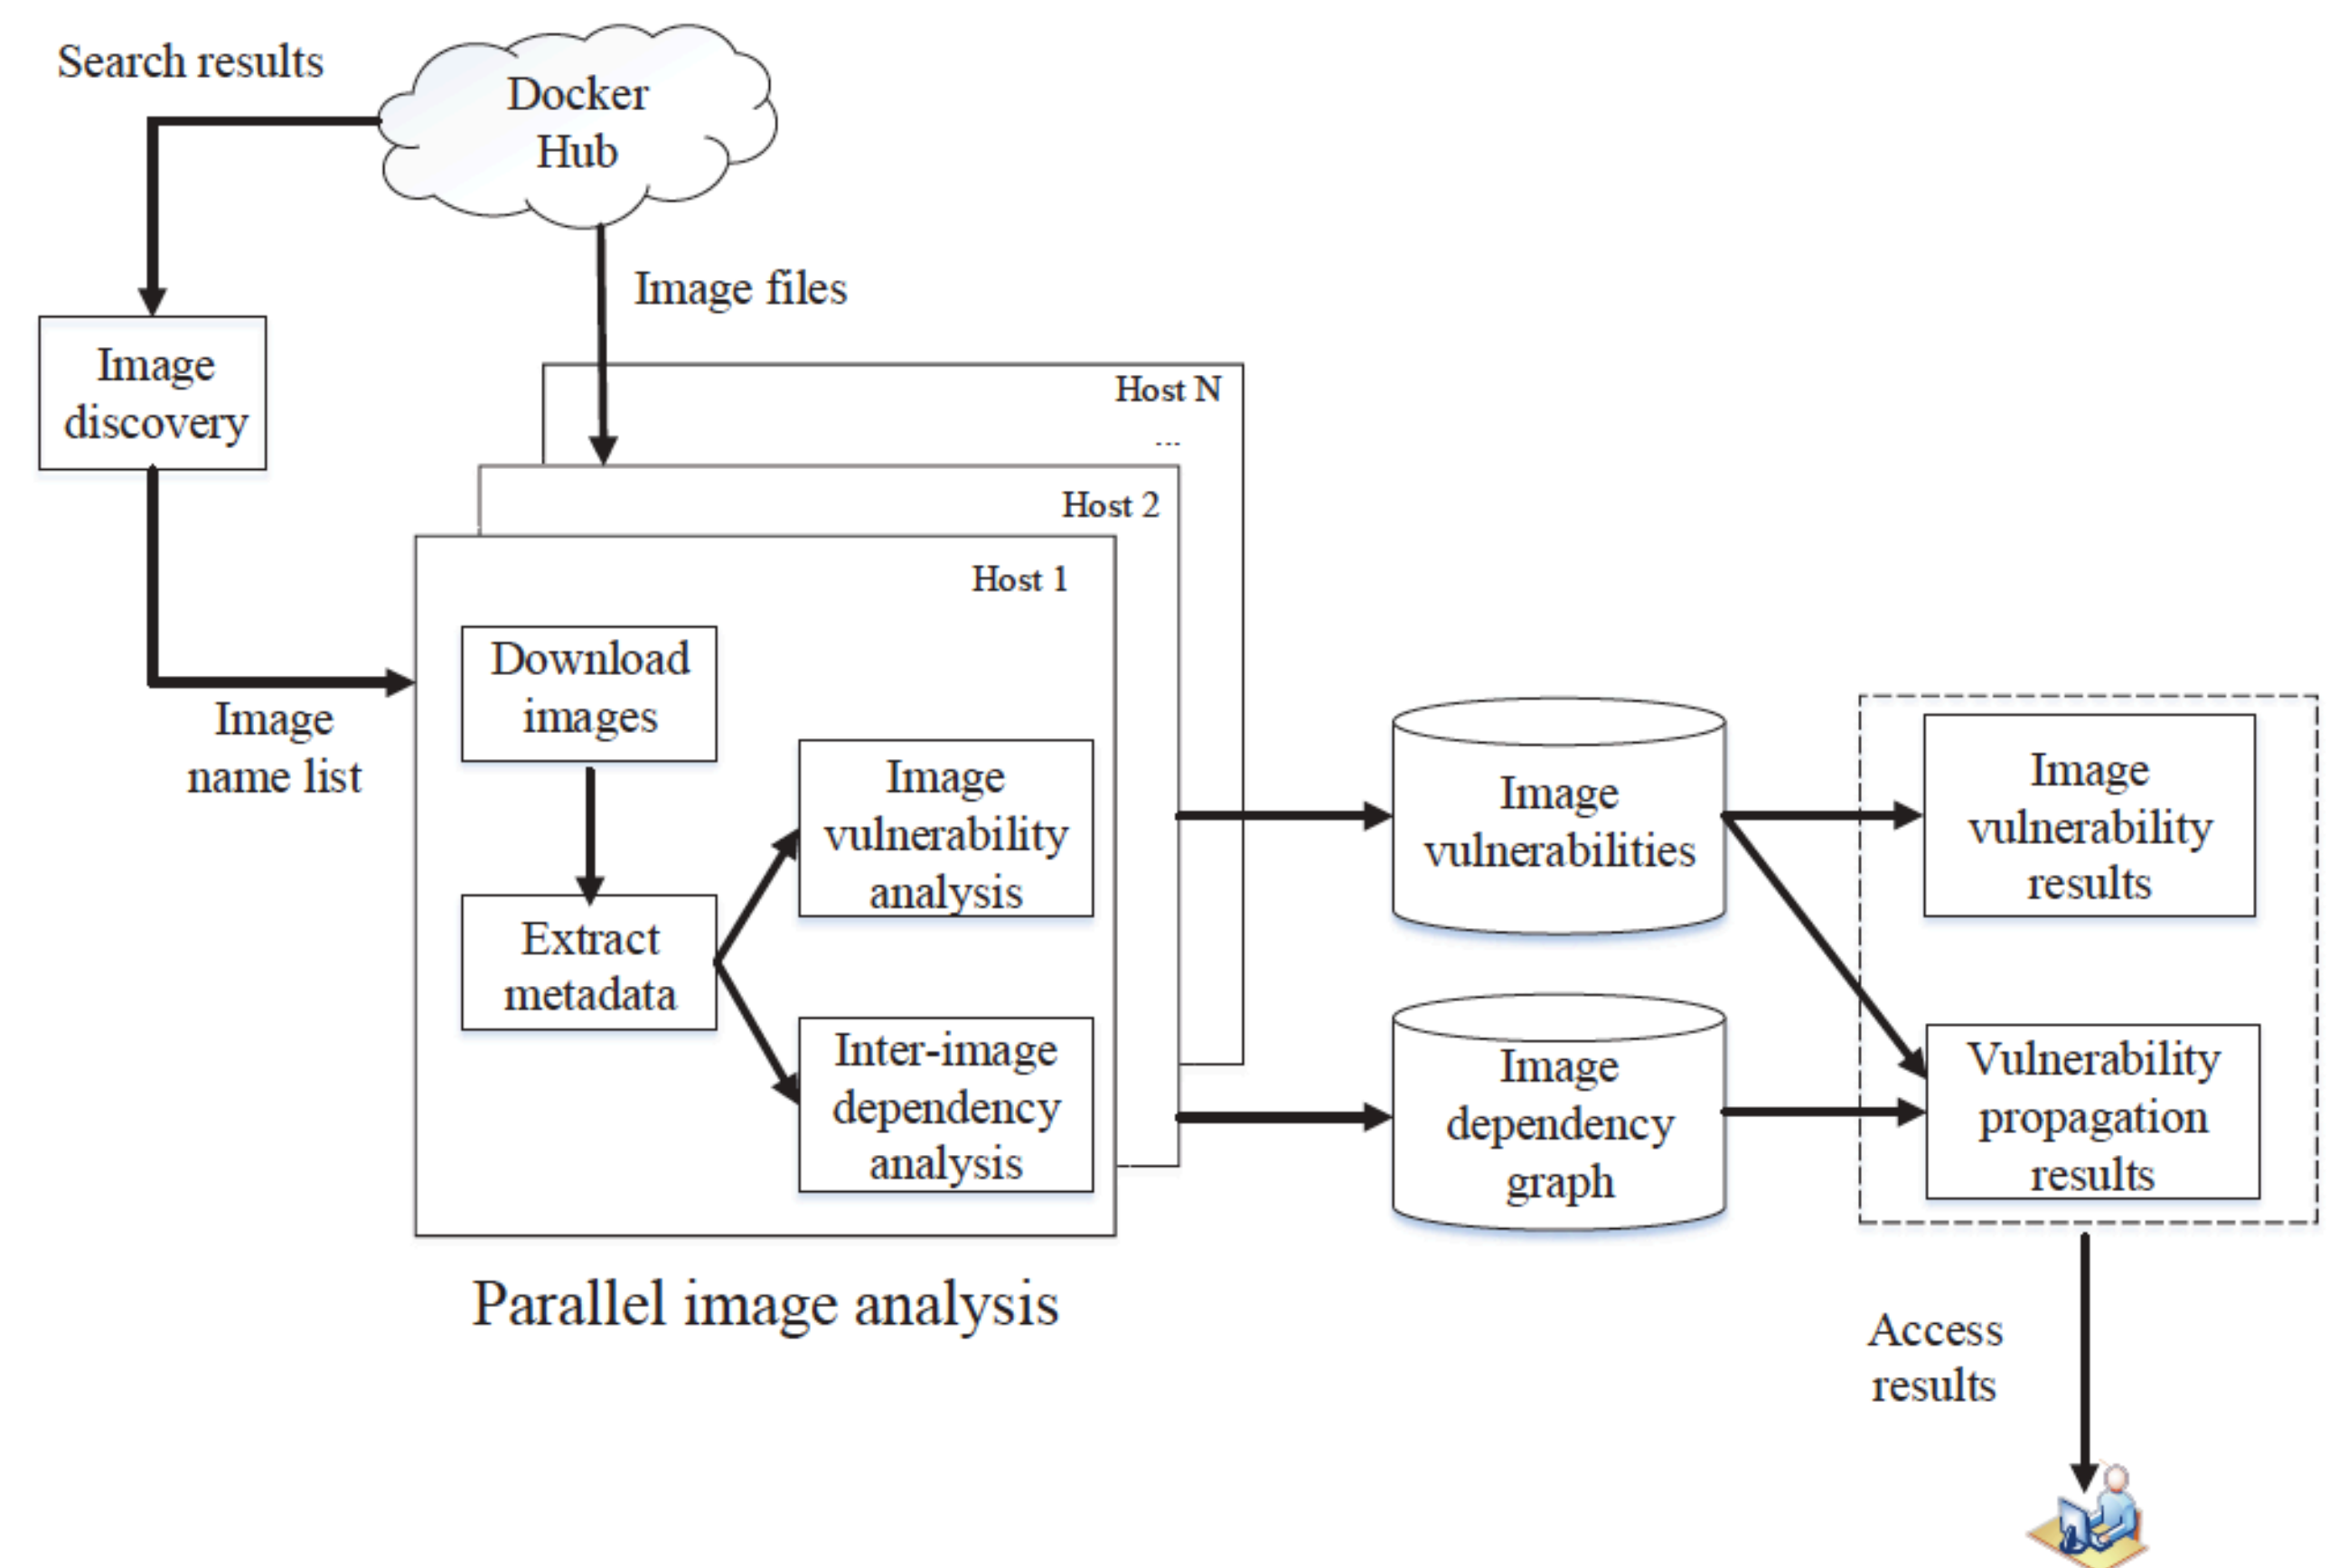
Search results

Docker Hub

Image files

Image discovery

Host N

...

Host 2

Host 1

Image name list

Download images

Extract metadata

Image vulnerability analysis

Inter-image dependency analysis

Image vulnerabilities

Image dependency graph

Image vulnerability results

Vulnerability propagation results

Parallel image analysis

Access results